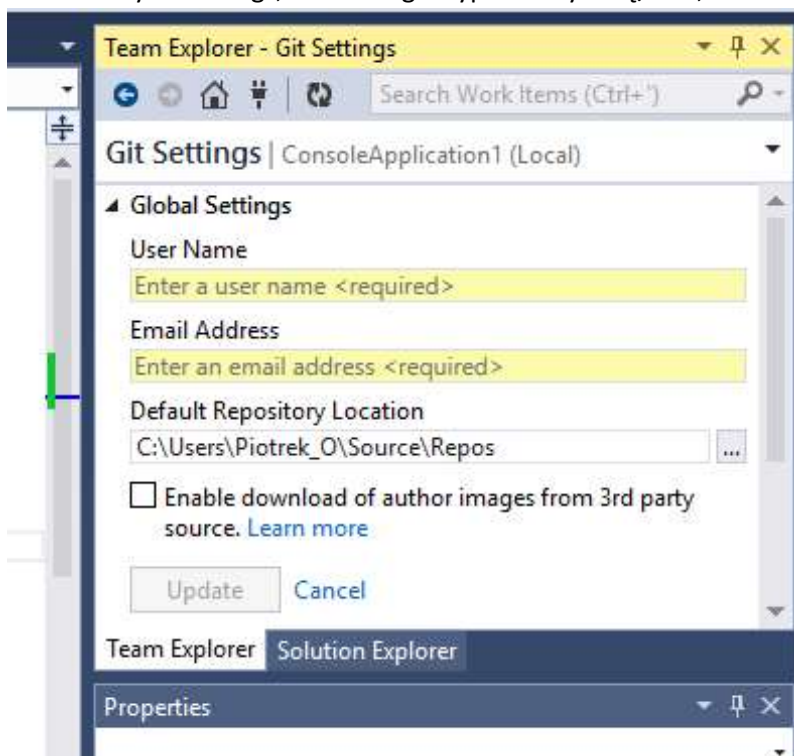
Team Explorer - Git Settings

Search Work Items (Ctrl+')

Git Settings | ConsoleApplication1 (Local)

Global Settings

User Name

Enter a user name <required>

Email Address

Enter an email address <required>

Default Repository Location

C:\Users\Piotrek_O\Source\Repos

...

Enable download of author images from 3rd party source. Learn more

Update Cancel

Team Explorer Solution Explorer

Properties